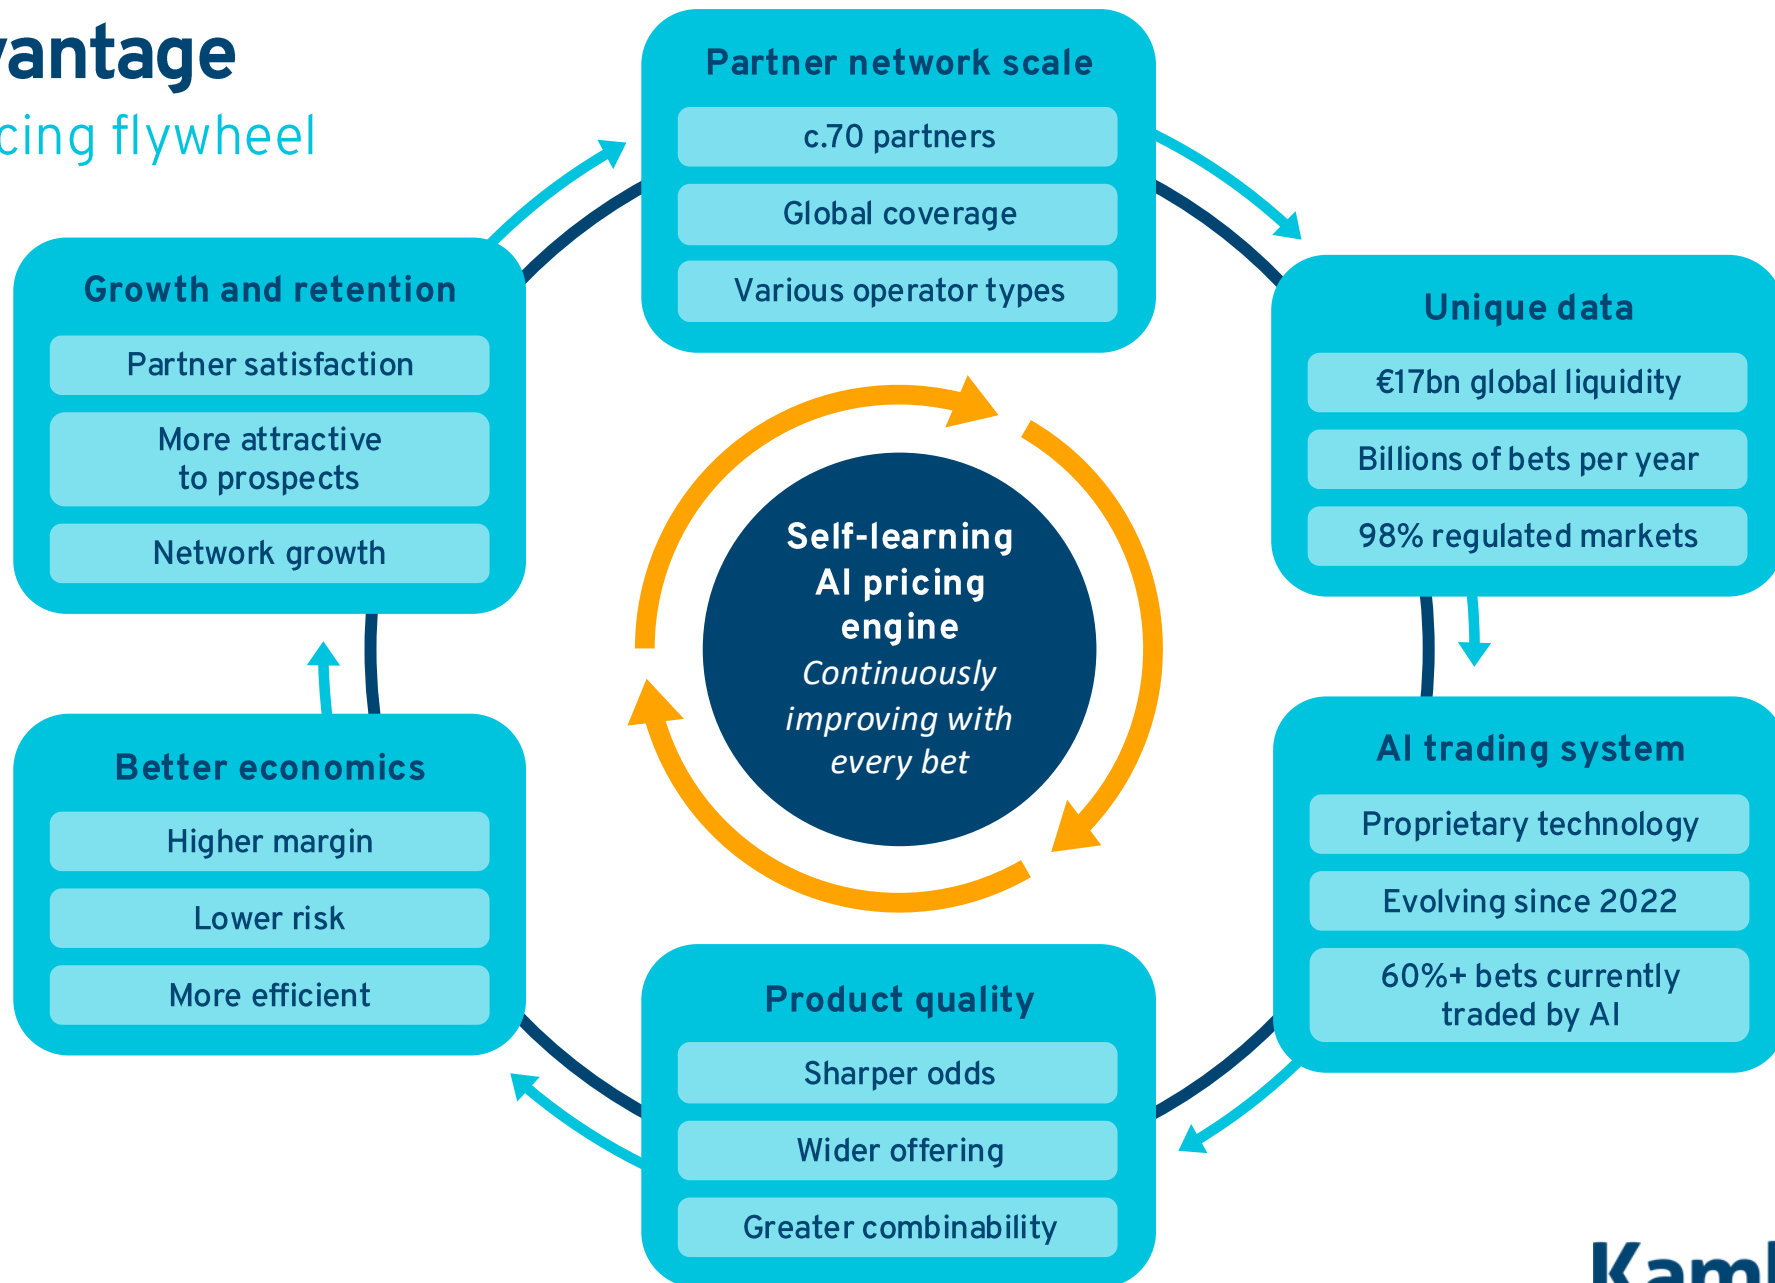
vantage
cing flywheel

Partner network scale
c.70 partners
Global coverage
Various operator types

Unique data
€17bn global liquidity
Billions of bets per year
98% regulated markets

AI trading system
Proprietary technology
Evolving since 2022
60%+ bets currently traded by AI

Product quality
Sharper odds
Wider offering
Greater combinability

Better economics
Higher margin
Lower risk
More efficient

Growth and retention
Partner satisfaction
More attractive to prospects
Network growth

Self-learning AI pricing engine
*Continuously improving with every bet*

Kaml